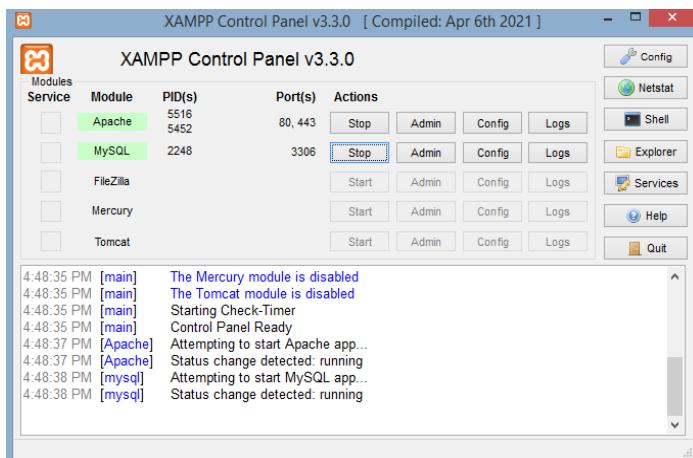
XAMPP Control Panel v3.3.0 [ Compiled: Apr 6th 2021 ]

XAMPP Control Panel v3.3.0

Modules

| Service | Module | PID(s) | Port(s) | Actions | | | |
|---|---|---|---|---|---|---|---|
| | Apache | 5516 5452 | 80, 443 | Stop | Admin | Config | Logs |
| | MySQL | 2248 | 3306 | Stop | Admin | Config | Logs |
| | FileZilla | | | Start | Admin | Config | Logs |
| | Mercury | | | Start | Admin | Config | Logs |
| | Tomcat | | | Start | Admin | Config | Logs |

Config
Netstat
Shell
Explorer
Services
Help
Quit

4:48:35 PM [main] The Mercury module is disabled
4:48:35 PM [main] The Tomcat module is disabled
4:48:35 PM [main] Starting Check-Timer
4:48:35 PM [main] Control Panel Ready
4:48:37 PM [Apache] Attempting to start Apache app...
4:48:37 PM [Apache] Status change detected: running
4:48:38 PM [mysql] Attempting to start MySQL app...
4:48:38 PM [mysql] Status change detected: running